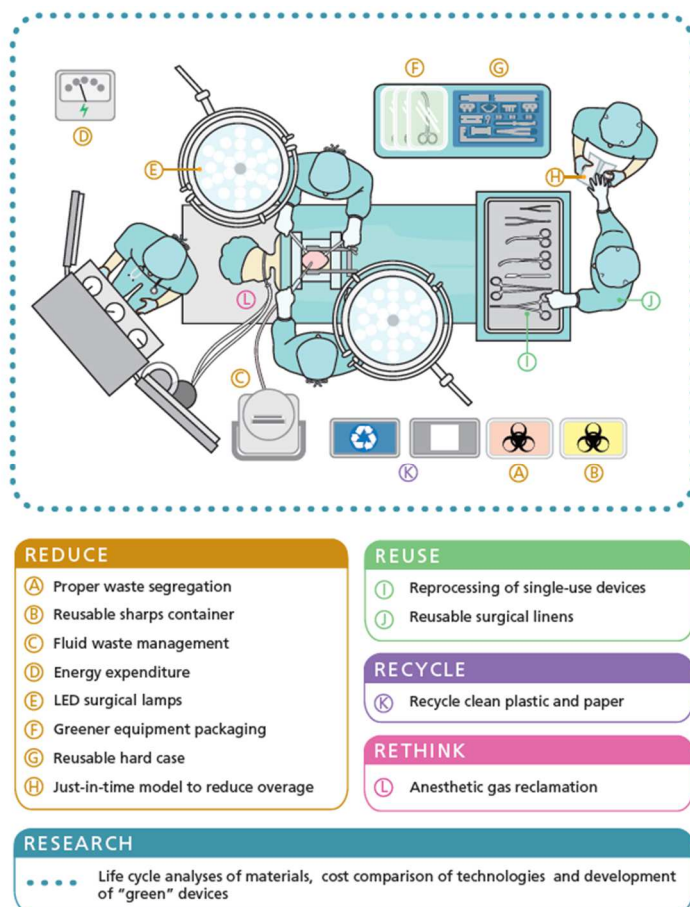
F G D E H L J I C K A B

REDUCE
A Proper waste segregation
B Reusable sharps container
C Fluid waste management
D Energy expenditure
E LED surgical lamps
F Greener equipment packaging
G Reusable hard case
H Just-in-time model to reduce overage

REUSE
I Reprocessing of single-use devices
J Reusable surgical linens

RECYCLE
K Recycle clean plastic and paper

RETHINK
L Anesthetic gas reclamation

RESEARCH
Life cycle analyses of materials, cost comparison of technologies and development of "green" devices